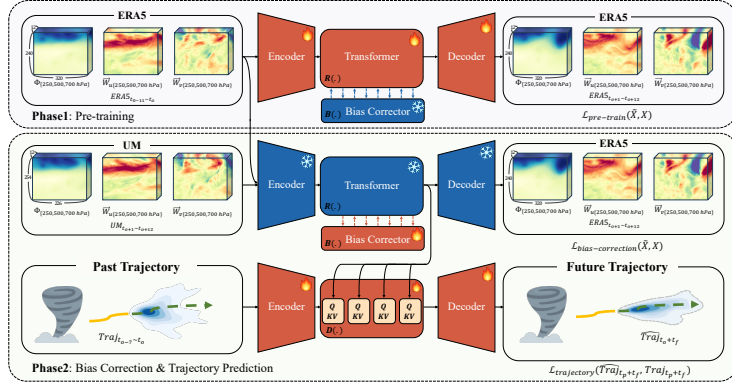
ERA5

240

320

$\Phi_{(250,500,700\ hPa)}$ $\overline{W}_{u(250,500,700\ hPa)}$ $\overline{W}_{v(250,500,700\ hPa)}$

$ERA5_{t_{0-11}\sim t_0}$

Encoder

Transformer

$R(\cdot)$

$B(\cdot)$ Bias Corrector

Decoder

ERA5

$\Phi_{(250,500,700\ hPa)}$ $\overline{W}_{u(250,500,700\ hPa)}$ $\overline{W}_{v(250,500,700\ hPa)}$

$ERA5_{t_{0+1}\sim t_{0+12}}$

Phase1: Pre-training

$\mathcal{L}_{pre-train}(\hat{X}, X)$

UM

224

256

$\Phi_{(250,500,700\ hPa)}$ $\overline{W}_{u(250,500,700\ hPa)}$ $\overline{W}_{v(250,500,700\ hPa)}$

$UM_{t_{0+1}\sim t_{0+12}}$

Encoder

Transformer

$R(\cdot)$

Bias Corrector

Decoder

ERA5

$\Phi_{(250,500,700\ hPa)}$ $\overline{W}_{u(250,500,700\ hPa)}$ $\overline{W}_{v(250,500,700\ hPa)}$

$ERA5_{t_{0+1}\sim t_{0+12}}$

$\mathcal{L}_{bias-correction}(\hat{X}, X)$

Past Trajectory

$Traj_{t_{0-7}\sim t_0}$

Encoder

Q KV Q KV Q KV Q KV

$D(\cdot)$

Decoder

Future Trajectory

$\widehat{Traj}_{t_0+t_f}$

Phase2: Bias Correction & Trajectory Prediction

$\mathcal{L}_{trajectory}(\widehat{Traj}_{t_p+t_f}, Traj_{t_p+t_f})$